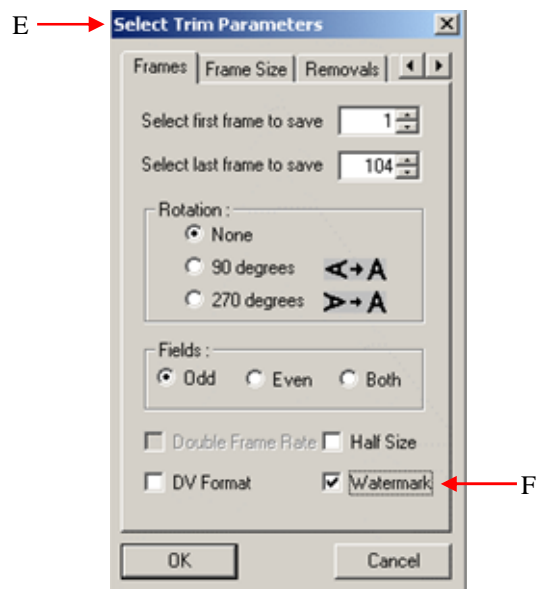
E

Select Trim Parameters

Frames | Frame Size | Removals

Select first frame to save 1

Select last frame to save 104

Rotation :
None
90 degrees ∢→A
270 degrees ⋗→A

Fields :
Odd Even Both

Double Frame Rate Half Size

DV Format Watermark

F

OK Cancel